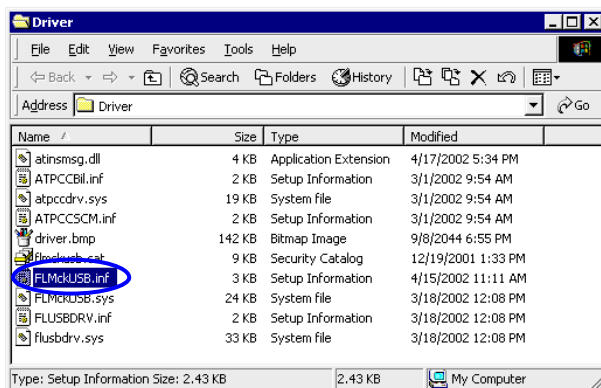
Driver

File Edit View Favorites Tools Help

Back Search Folders History

Address Driver Go

| Name | Size | Type | Modified |
|---|---|---|---|
| atinsmsg.dll | 4 KB | Application Extension | 4/17/2002 5:34 PM |
| ATPCCBil.inf | 2 KB | Setup Information | 3/1/2002 9:54 AM |
| atpccdrv.sys | 19 KB | System file | 3/1/2002 9:54 AM |
| ATPCCSCM.inf | 2 KB | Setup Information | 3/1/2002 9:54 AM |
| driver.bmp | 142 KB | Bitmap Image | 9/8/2044 6:55 PM |
| flmckusb.cat | 9 KB | Security Catalog | 12/19/2001 1:33 PM |
| FLMckUSB.inf | 3 KB | Setup Information | 4/15/2002 11:11 AM |
| FLMckUSB.sys | 24 KB | System file | 3/18/2002 12:08 PM |
| FLUSBDRV.inf | 2 KB | Setup Information | 3/18/2002 12:08 PM |
| flusbdrv.sys | 33 KB | System file | 3/18/2002 12:08 PM |

Type: Setup Information Size: 2.43 KB 2.43 KB My Computer